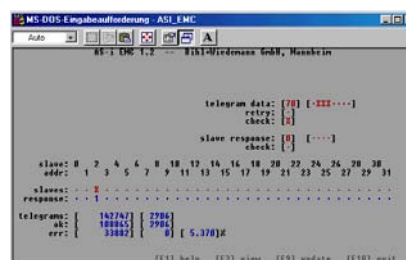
MS-DOS-Eingabeaufforderung - ASI_EMC

Auto

AS-i EMC 1.2 -- Bihl+Wiedemann GmbH, Mannheim

telegram data: [70] [-III----]
retry: [-]
check: [X]

slave response: [0] [----]
check: [-]

slave: 0 2 4 6 8 10 12 14 16 18 20 22 24 26 28 30
addr: 1 3 5 7 9 11 13 15 17 19 21 23 25 27 29 31

slaves: - - X - - - - - - - - - - - - - - - - - - - - - - - - - - - - -
response: - - X - - - - - - - - - - - - - - - - - - - - - - - - - - - - -

telegrams: [ 142747] [ 2986]
ok: [ 108865] [ 2986]
err: [ 33882] [ 0] [ 5.370]%

[F1] help [F8] view [F9] update [F10] exit